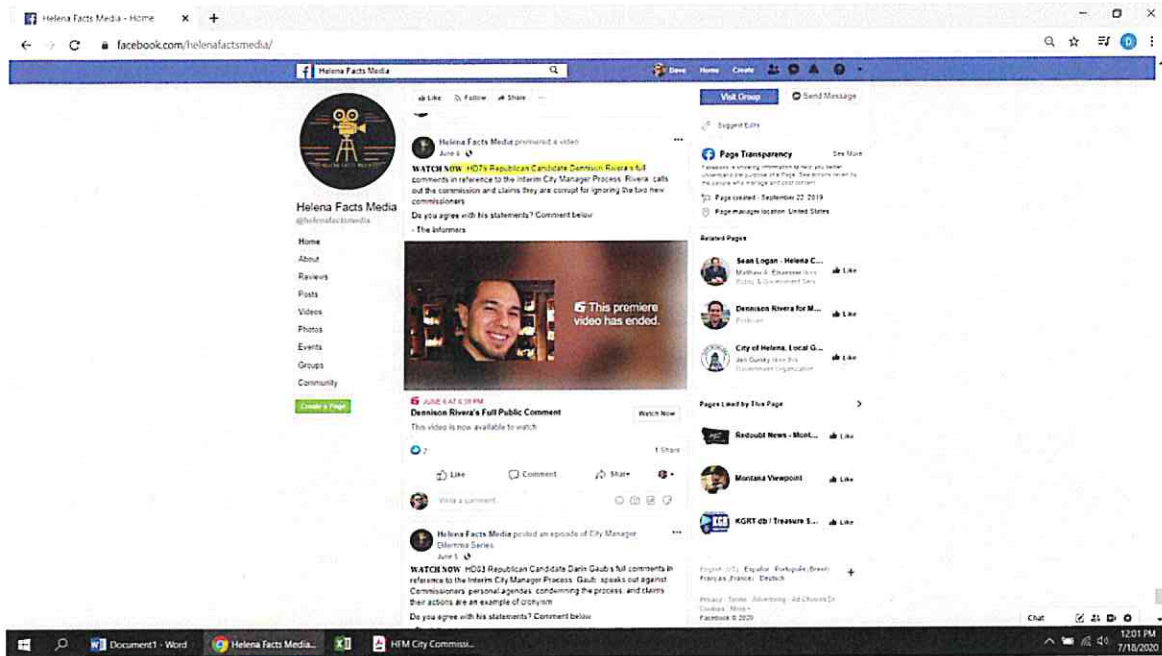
Helena Facts Media - Home × +

facebook.com/helenafactsmedia/

Helena Facts Media

Dave Home Create

Helena Facts Media
@helenafactsmedia

Home
About
Reviews
Posts
Videos
Photos
Events
Groups
Community

Create a Page

Like Follow Share ...

Helena Facts Media premiered a video
June 6

WATCH NOW: HD79 Republican Candidate Dennison Rivera's full comments in reference to the Interim City Manager Process. Rivera calls out the commission and claims they are corrupt for ignoring the two new commissioners

Do you agree with his statements? Comment below

- The Informers

This premiere video has ended.

JUNE 6 AT 6:30 PM
Dennison Rivera's Full Public Comment
This video is now available to watch
Watch Now

2
1 Share

Like Comment Share

Write a comment...

Helena Facts Media posted an episode of City Manager Dilemma Series
June 5

WATCH NOW: HD83 Republican Candidate Darin Gaub's full comments in reference to the Interim City Manager Process. Gaub speaks out against Commissioners' personal agendas, condemning the process, and claims their actions are an example of cronyism

Do you agree with his statements? Comment below

Visit Group
Send Message

Suggest Edits

Page Transparency
See More
Facebook is showing information to help you better understand the purpose of a Page. See actions taken by the people who manage and post content.

Page created - September 22, 2019
Page manager location: United States

Related Pages

Sean Logan - Helena C...
Matthew A. Elsaesser likes this
Public & Government Serv...
Like

Dennison Rivera for M...
Politician
Like

City of Helena, Local G...
Jen Gursky likes this
Government Organization
Like

Pages Liked by This Page

Redoubt News - Mont...
Like

Montana Viewpoint
Like

KGRT.db / Treasure S...
Like

English (US) · Español · Português (Brasil) · Français (France) · Deutsch

Privacy · Terms · Advertising · Ad Choices · Cookies · More
Facebook © 2020

Chat

Document1 - Word
Helena Facts Media...
HFM City Commissi...

12:01 PM
7/18/2020